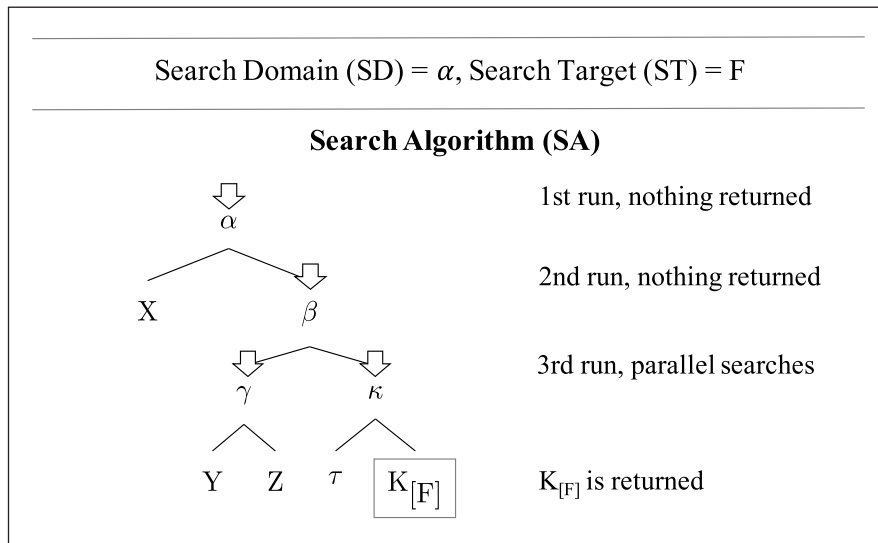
Search Domain (SD) = $\alpha$, Search Target (ST) = F

**Search Algorithm (SA)**

$\alpha$

1st run, nothing returned

X $\beta$

2nd run, nothing returned

$\gamma$ $\kappa$

3rd run, parallel searches

Y Z $\tau$ $K_{[F]}$

$K_{[F]}$ is returned